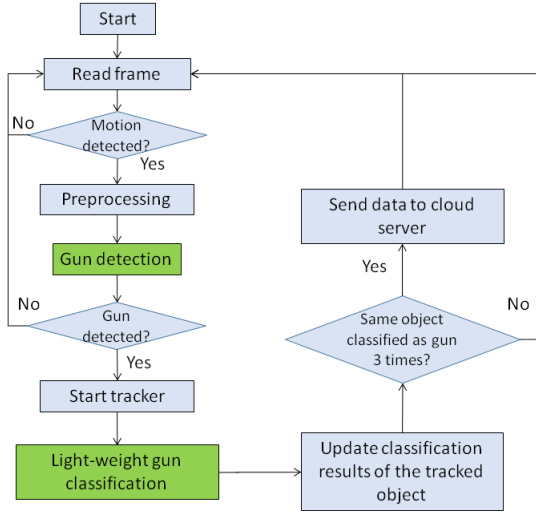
Start

Read frame

No

Motion detected?

Yes

Preprocessing

Gun detection

No

Gun detected?

Yes

Start tracker

Light-weight gun classification

Send data to cloud server

Yes

No

Same object classified as gun 3 times?

Update classification results of the tracked object